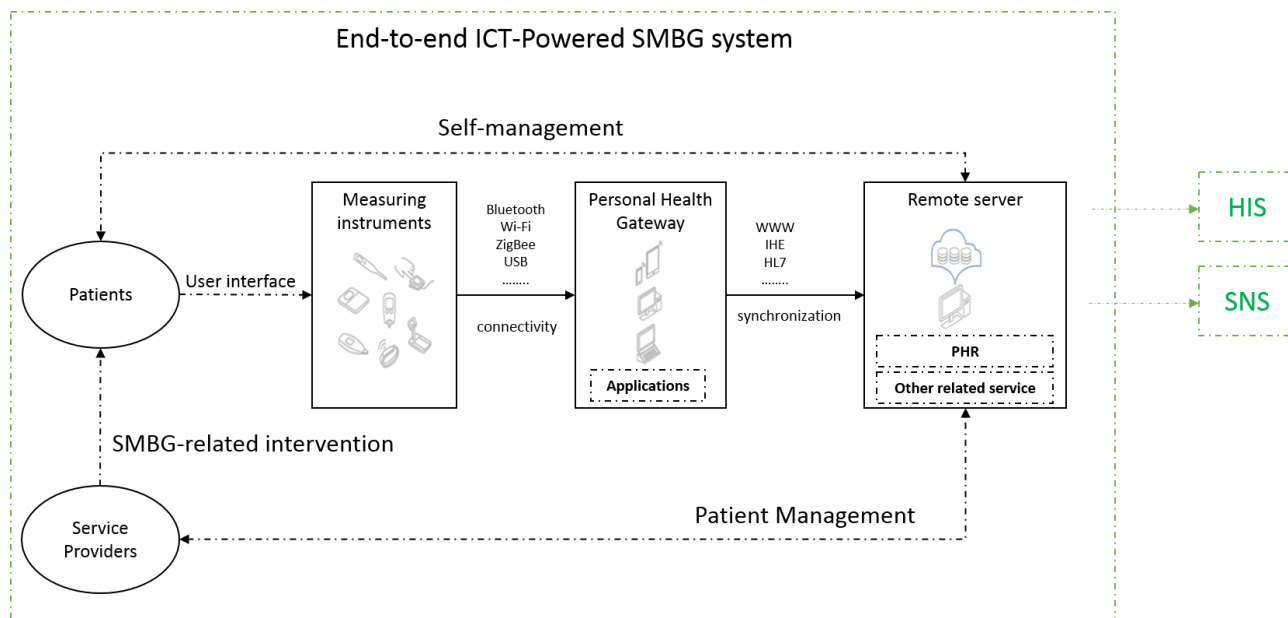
End-to-end ICT-Powered SMBG system

Self-management

Patients

User interface

Measuring instruments

Bluetooth
Wi-Fi
ZigBee
USB
........

connectivity

Personal Health Gateway

Applications

WWW
IHE
HL7
........

synchronization

Remote server

PHR

Other related service

HIS

SNS

SMBG-related intervention

Service Providers

Patient Management